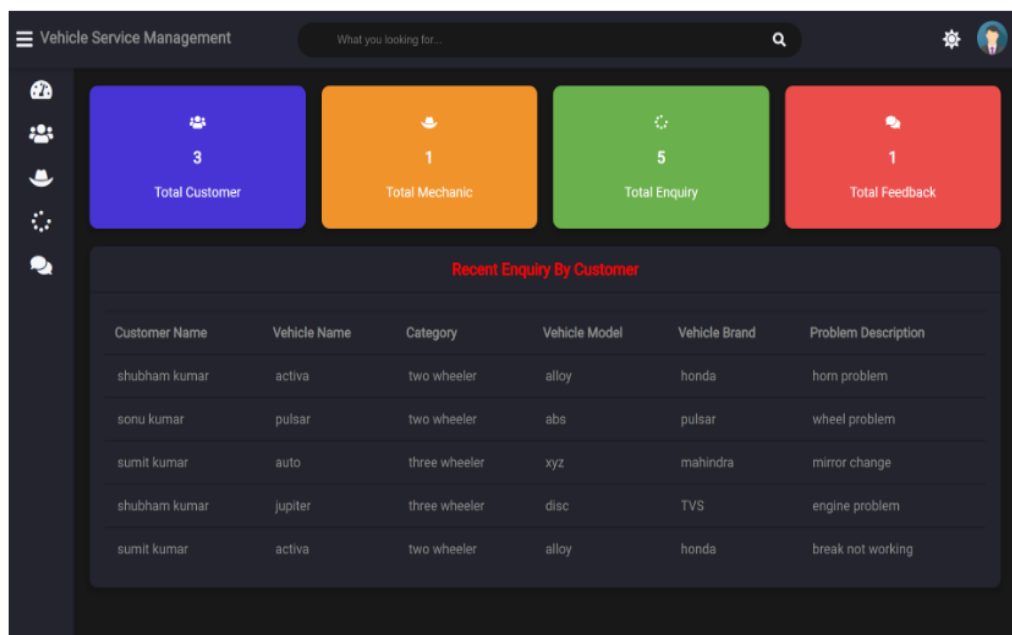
Vehicle Service Management

What you looking for...

3
Total Customer

1
Total Mechanic

5
Total Enquiry

1
Total Feedback

Recent Enquiry By Customer

| Customer Name | Vehicle Name | Category | Vehicle Model | Vehicle Brand | Problem Description |
|---|---|---|---|---|---|
| shubham kumar | activa | two wheeler | alloy | honda | horn problem |
| sonu kumar | pulsar | two wheeler | abs | pulsar | wheel problem |
| sumit kumar | auto | three wheeler | xyz | mahindra | mirror change |
| shubham kumar | jupiter | three wheeler | disc | TVS | engine problem |
| sumit kumar | activa | two wheeler | alloy | honda | break not working |